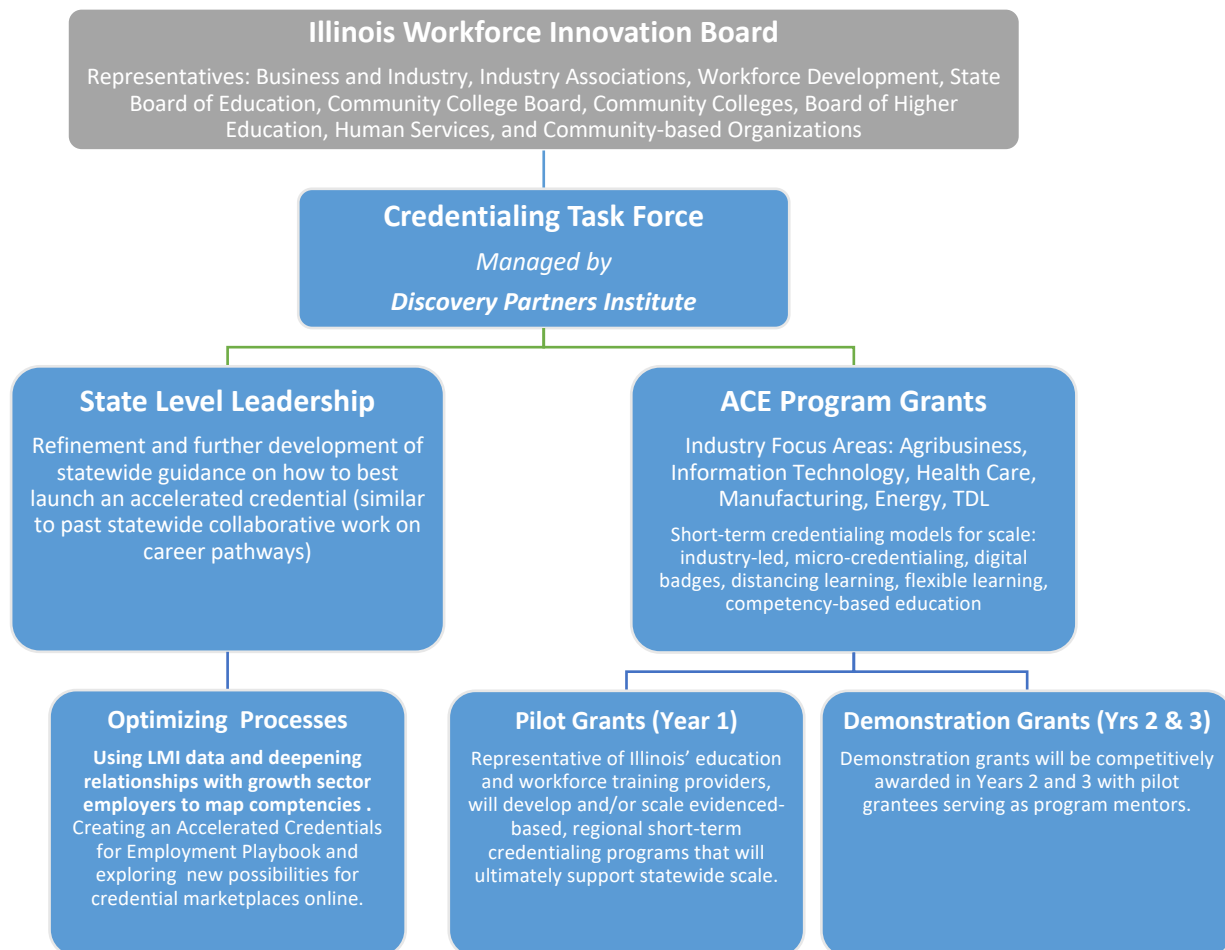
Illinois Workforce Innovation Board

Representatives: Business and Industry, Industry Associations, Workforce Development, State Board of Education, Community College Board, Community Colleges, Board of Higher Education, Human Services, and Community-based Organizations

Credentialing Task Force

Managed by

Discovery Partners Institute

State Level Leadership

Refinement and further development of statewide guidance on how to best launch an accelerated credential (similar to past statewide collaborative work on career pathways)

ACE Program Grants

Industry Focus Areas: Agribusiness, Information Technology, Health Care, Manufacturing, Energy, TDL

Short-term credentialing models for scale: industry-led, micro-credentialing, digital badges, distancing learning, flexible learning, competency-based education

Optimizing Processes

Using LMI data and deepening relationships with growth sector employers to map comptencies . Creating an Accelerated Credentials for Employment Playbook and exploring new possibilities for credential marketplaces online.

Pilot Grants (Year 1)

Representative of Illinois' education and workforce training providers, will develop and/or scale evidenced-based, regional short-term credentialing programs that will ultimately support statewide scale.

Demonstration Grants (Yrs 2 & 3)

Demonstration grants will be competitively awarded in Years 2 and 3 with pilot grantees serving as program mentors.